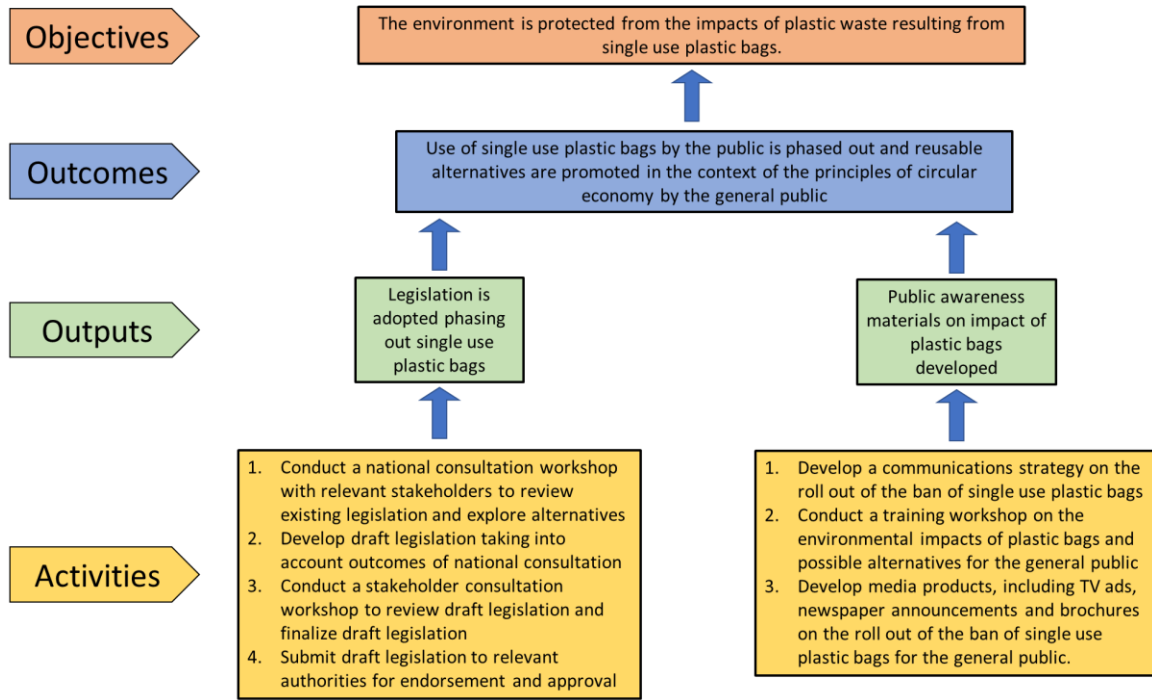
Objectives

The environment is protected from the impacts of plastic waste resulting from single use plastic bags.

Outcomes

Use of single use plastic bags by the public is phased out and reusable alternatives are promoted in the context of the principles of circular economy by the general public

Outputs

Legislation is adopted phasing out single use plastic bags

Public awareness materials on impact of plastic bags developed

Activities

1. Conduct a national consultation workshop with relevant stakeholders to review existing legislation and explore alternatives
2. Develop draft legislation taking into account outcomes of national consultation
3. Conduct a stakeholder consultation workshop to review draft legislation and finalize draft legislation
4. Submit draft legislation to relevant authorities for endorsement and approval

1. Develop a communications strategy on the roll out of the ban of single use plastic bags
2. Conduct a training workshop on the environmental impacts of plastic bags and possible alternatives for the general public
3. Develop media products, including TV ads, newspaper announcements and brochures on the roll out of the ban of single use plastic bags for the general public.